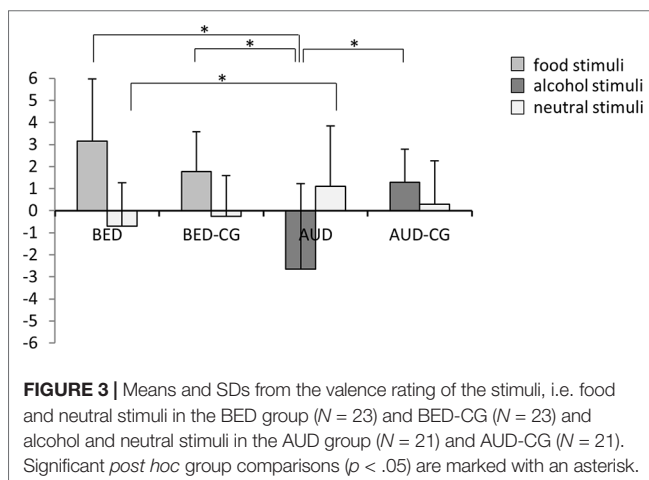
*
*
*
*

6
5
4
3
2
1
0
-1
-2
-3
-4
-5
-6

BED
BED-CG
AUD
AUD-CG

food stimuli
alcohol stimuli
neutral stimuli

**FIGURE 3 |** Means and SDs from the valence rating of the stimuli, i.e. food and neutral stimuli in the BED group (*N* = 23) and BED-CG (*N* = 23) and alcohol and neutral stimuli in the AUD group (*N* = 21) and AUD-CG (*N* = 21). Significant *post hoc* group comparisons (*p* < .05) are marked with an asterisk.